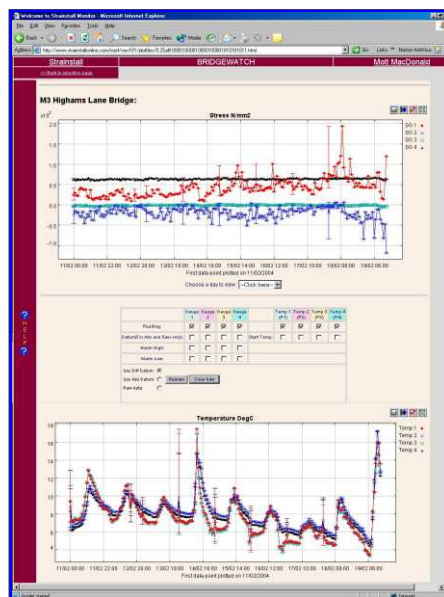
Welcome to Strainstall Monitor - Microsoft Internet Explorer

File Edit View Favorites Tools Help

Back Search Favorites Media

Address http://www.strainstallonline.com/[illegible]

Go Links Norton AntiVirus

Strainstall | BRIDGEWATCH | Mott MacDonald

<< Back to selection page

M3 Highams Lane Bridge:

Stress N/mm2

x10¹

2.0
1.5
1.0
0.5
0.0
-0.5
-1.0

SG 1
SG 2
SG 3
SG 4

11/02 08:00 11/02 22:00 12/02 20:00 13/02 18:00 14/02 16:00 15/02 14:00 16/02 12:00 17/02 10:00 18/02 08:00 19/02 06:00

First data point plotted on 11/02/2004

Choose a day to view: --Click here--

| | Gauge 1 | Gauge 2 | Gauge 3 | Gauge 4 | | Temp 1 (P1) | Temp 2 (P2) | Temp 3 (P3) | Temp 4 (P4) |
|---|---|---|---|---|---|---|---|---|---|
| Reading | ☑ | ☑ | ☑ | ☑ | | ☑ | ☑ | ☑ | ☑ |
| Datum(For Abs and Raw only) | ☐ | ☐ | ☐ | ☐ | Start Temp | ☐ | ☐ | ☐ | ☐ |
| Alarm High | ☐ | ☐ | ☐ | ☐ | | | | | |
| Alarm Low | ☐ | ☐ | ☐ | ☐ | | | | | |

Use Diff Datum: ◉
Use Abs Datum: ○ Redraw Clear Data
Raw data: ○

HELP ?

Temperature DegC

18
16
14
12
10
8
6
4
2

Temp 1
Temp 2
Temp 3
Temp 4

11/02 08:00 11/02 22:00 12/02 20:00 13/02 18:00 14/02 16:00 15/02 14:00 16/02 12:00 17/02 10:00 18/02 08:00 19/02 06:00

First data point plotted on 11/02/2004

Applet started

Internet